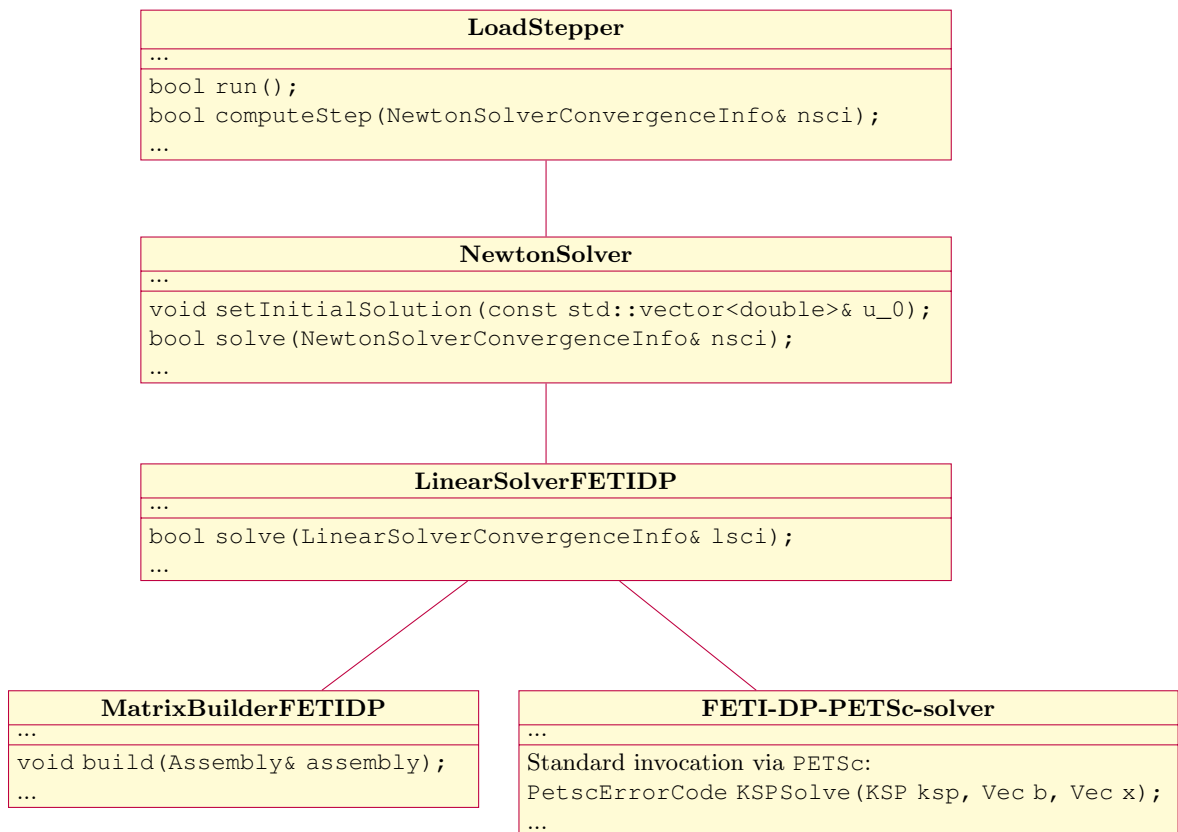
**LoadStepper**

...

bool run();
bool computeStep(NewtonSolverConvergenceInfo& nsci);
...

**NewtonSolver**

...

void setInitialSolution(const std::vector<double>& u_0);
bool solve(NewtonSolverConvergenceInfo& nsci);
...

**LinearSolverFETIDP**

...

bool solve(LinearSolverConvergenceInfo& lsci);
...

**MatrixBuilderFETIDP**

...

void build(Assembly& assembly);
...

**FETI-DP-PETSc-solver**

...

Standard invocation via PETSc:
PetscErrorCode KSPSolve(KSP ksp, Vec b, Vec x);
...